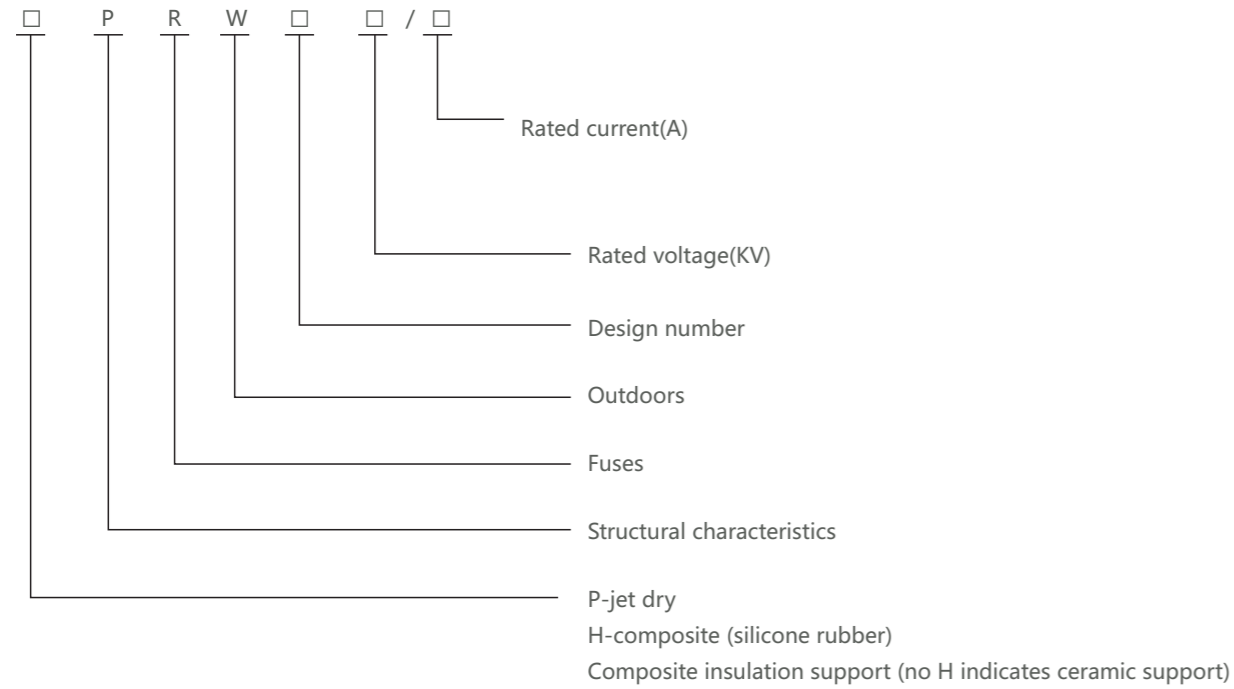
□ P R W □ □ / □

Rated current(A)

Rated voltage(KV)

Design number

Outdoors

Fuses

Structural characteristics

P-jet dry
H-composite (silicone rubber)
Composite insulation support (no H indicates ceramic support)